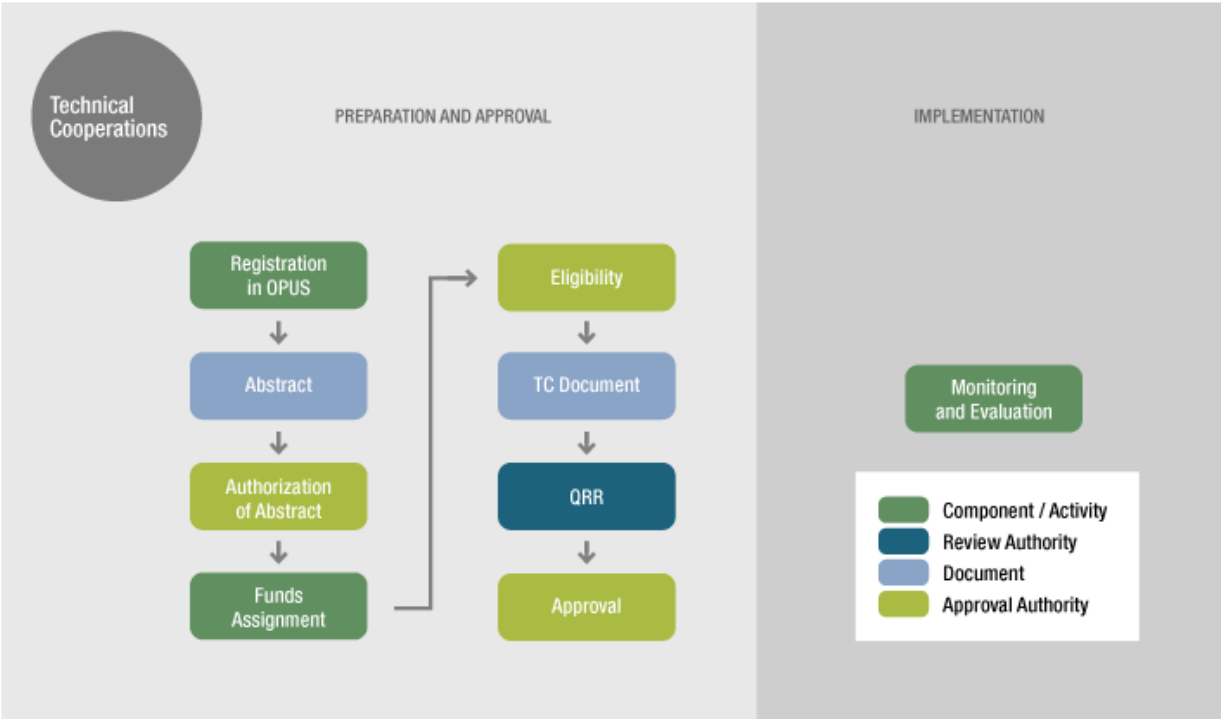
Technical Cooperations

PREPARATION AND APPROVAL

IMPLEMENTATION

Registration in OPUS

Abstract

Authorization of Abstract

Funds Assignment

Eligibility

TC Document

QRR

Approval

Monitoring and Evaluation

Component / Activity
Review Authority
Document
Approval Authority